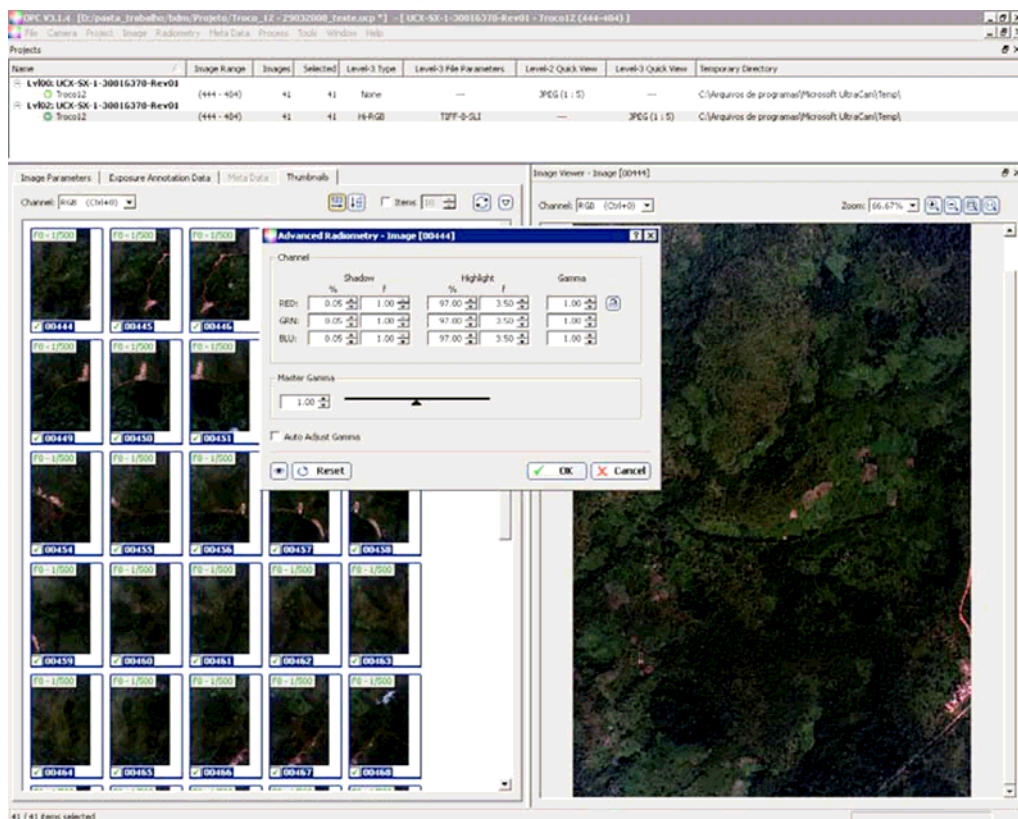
OPC V3.1.4 [D:/pasta_trabalho/bdm/Projeto/Troco_12 - 29032008_teste.ucp *] - [UCX-SX-1-30016370-Rev01 - Troco12 (444-484)]
File Camera Project Image Radiometry Meta Data Process Tools Window Help

Projects

| Name | Image Range | Images | Selected | Level-3 Type | Level-3 File Parameters | Level-2 Quick View | Level-3 Quick View | Temporary Directory |
|---|---|---|---|---|---|---|---|---|
| Lvl00: UCX-SX-1-30016370-Rev01 | | | | | | | | |
| Troco12 | (444 - 484) | 41 | 41 | None | — | JPEG (1 : 5) | — | C:\Arquivos de programas\Microsoft UltraCam\Temp\ |
| Lvl02: UCX-SX-1-30016370-Rev01 | | | | | | | | |
| Troco12 | (444 - 484) | 41 | 41 | Hi-RGB | TIFF-0-SLI | — | JPEG (1 : 5) | C:\Arquivos de programas\Microsoft UltraCam\Temp\ |

Image Parameters | Exposure Annotation Data | Meta Data | Thumbnails

Channel: RGB (Ctrl+0)

Items 10

F8 - 1/500
00444
00445
00446
00449
00450
00451
00454
00455
00456
00457
00458
00459
00460
00461
00462
00463
00464
00465
00466
00467
00468

Advanced Radiometry - Image [00444]

Channel

| | Shadow % | f | Highlight % | f | Gamma |
|---|---|---|---|---|---|
| RED: | 0.05 | 1.00 | 97.00 | 3.50 | 1.00 |
| GRN: | 0.05 | 1.00 | 97.00 | 3.50 | 1.00 |
| BLU: | 0.05 | 1.00 | 97.00 | 3.50 | 1.00 |

Master Gamma
1.00

Auto Adjust Gamma

Reset
OK
Cancel

Image Viewer - Image [00444]

Channel: RGB (Ctrl+0)

Zoom: 66.67%

41 / 41 items selected